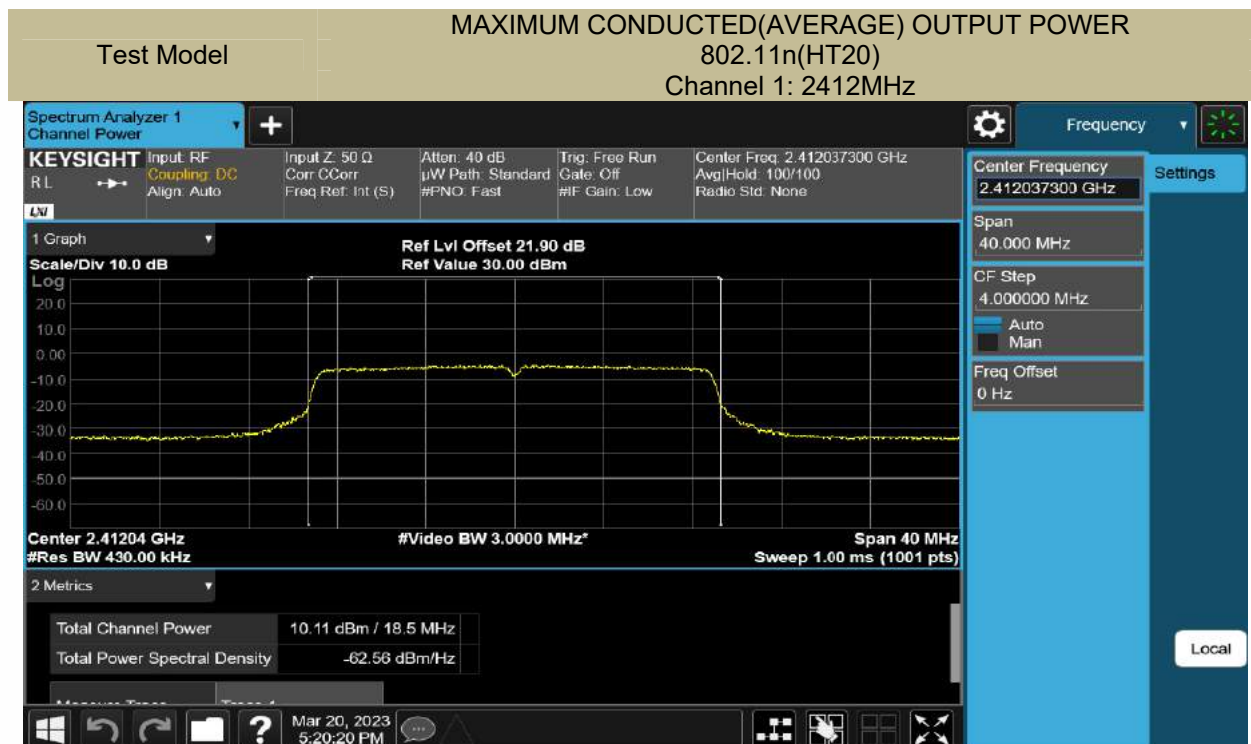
| Test Model | MAXIMUM CONDUCTED(AVERAGE) OUTPUT POWER 802.11n(HT20) Channel 1: 2412MHz |
|---|---|

Spectrum Analyzer 1
Channel Power

Frequency

KEYSIGHT Input: RF Coupling: DC Align: Auto
RL
LXI
Input Z: 50 Ω Corr CCorr Freq Ref: Int (S)
Atten: 40 dB µW Path: Standard #PNO: Fast
Trig: Free Run Gate: Off #IF Gain: Low
Center Freq: 2.412037300 GHz Avg|Hold: 100/100 Radio Std: None

Center Frequency
2.412037300 GHz
Settings
Span
40.000 MHz
CF Step
4.000000 MHz
Auto
Man
Freq Offset
0 Hz

1 Graph
Scale/Div 10.0 dB
Log
Ref Lvl Offset 21.90 dB
Ref Value 30.00 dBm
20.0
10.0
0.00
-10.0
-20.0
-30.0
-40.0
-50.0
-60.0

Center 2.41204 GHz
#Res BW 430.00 kHz
#Video BW 3.0000 MHz*
Span 40 MHz
Sweep 1.00 ms (1001 pts)

2 Metrics

| Total Channel Power | 10.11 dBm / 18.5 MHz |
|---|---|
| Total Power Spectral Density | -62.56 dBm/Hz |

Local

Mar 20, 2023
5:20:20 PM